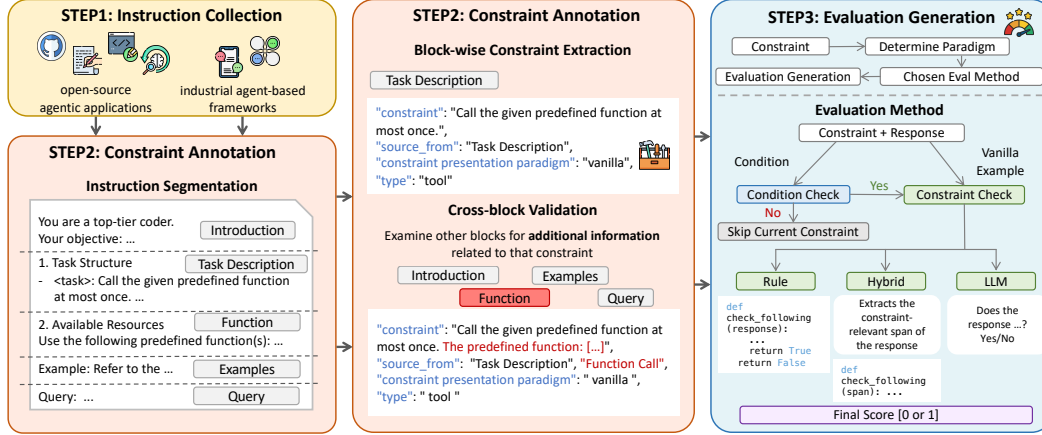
STEP1: Instruction Collection

open-source agentic applications

industrial agent-based frameworks

STEP2: Constraint Annotation

Instruction Segmentation

You are a top-tier coder. Your objective: ...

Introduction

1. Task Structure
- <task>: Call the given predefined function at most once. ...

Task Description

2. Available Resources
Use the following predefined function(s): ...

Function

Example: Refer to the ...

Examples

Query: ...

Query

STEP2: Constraint Annotation

Block-wise Constraint Extraction

Task Description

"constraint": "Call the given predefined function at most once.",
"source_from": "Task Description",
"constraint presentation paradigm": "vanilla",
"type": "tool"

Cross-block Validation

Examine other blocks for **additional information** related to that constraint

Introduction

Examples

Function

Query

"constraint": "Call the given predefined function at most once. The predefined function: [...]",
"source_from": "Task Description", "Function Call",
"constraint presentation paradigm": " vanilla ",
"type": " tool "

STEP3: Evaluation Generation

Constraint

Determine Paradigm

Evaluation Generation

Chosen Eval Method

Evaluation Method

Constraint + Response

Condition

Vanilla Example

Condition Check

Yes

Constraint Check

No

Skip Current Constraint

Rule

Hybrid

LLM

def
check_following
(response):
...
return True
return False

Extracts the constraint-relevant span of the response

def
check_following
(span): ...

Does the response ...? Yes/No

Final Score [0 or 1]